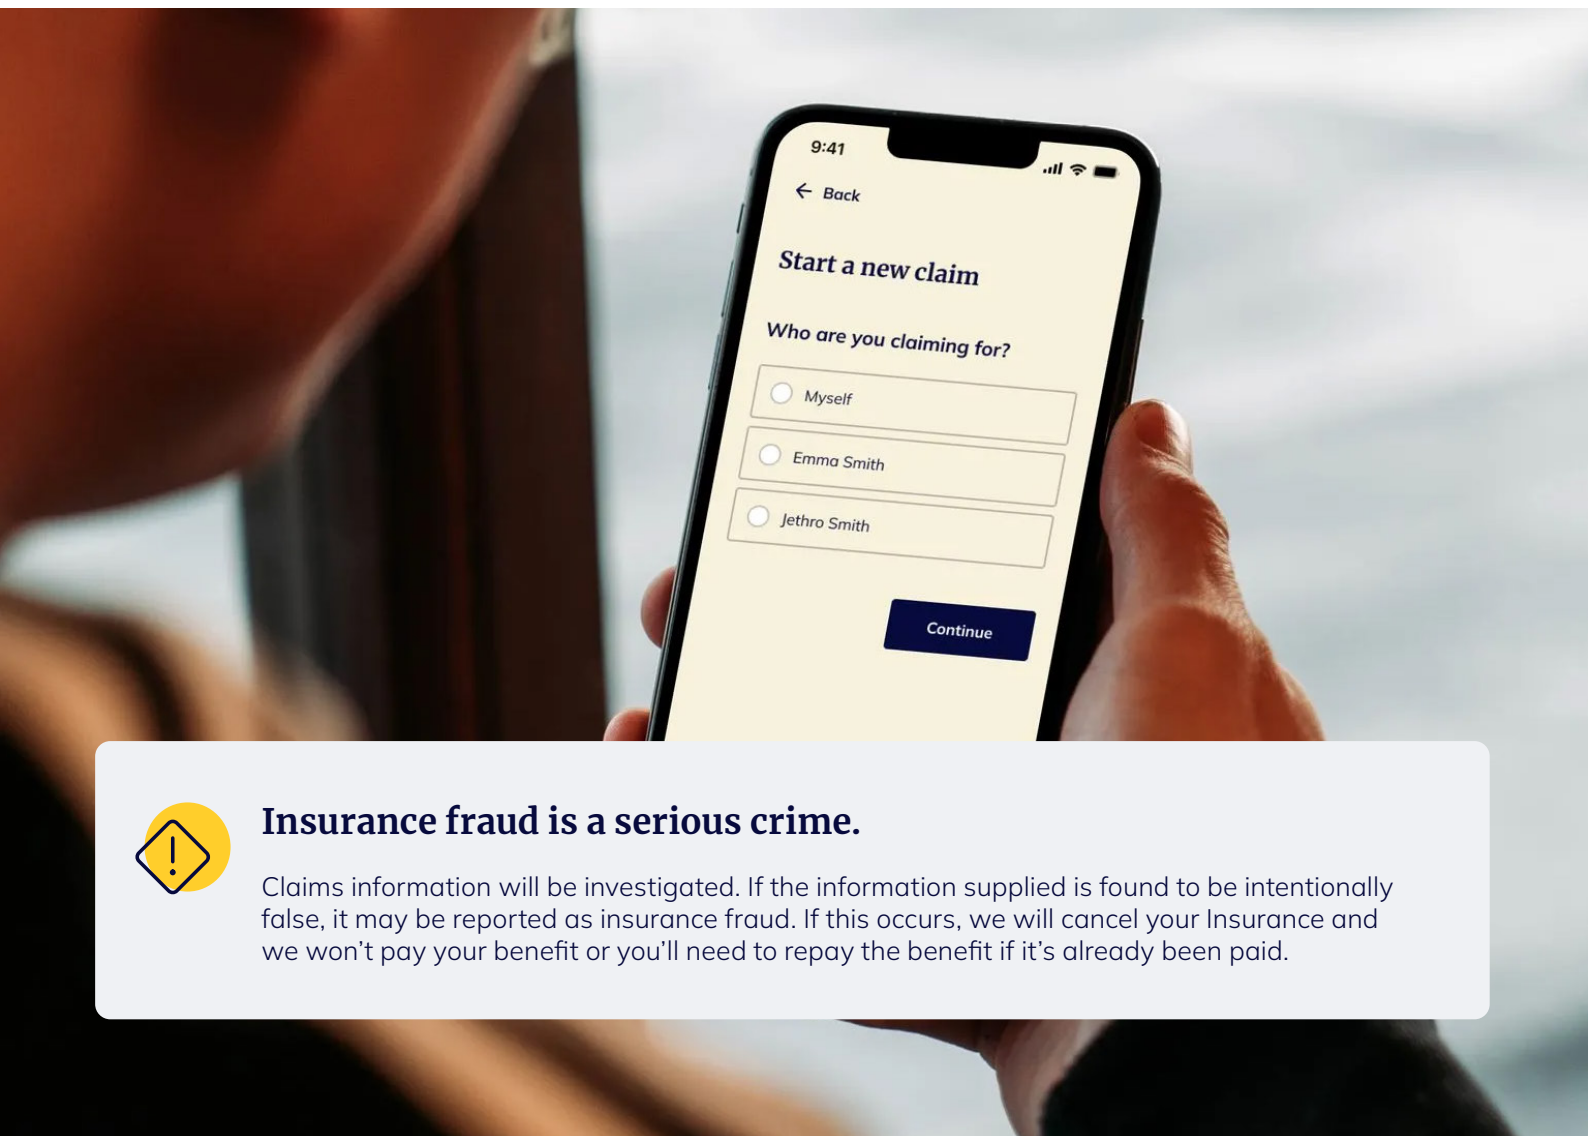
9:41

Back

Start a new claim

Who are you claiming for?

Myself

Emma Smith

Jethro Smith

Continue

Insurance fraud is a serious crime.

Claims information will be investigated. If the information supplied is found to be intentionally false, it may be reported as insurance fraud. If this occurs, we will cancel your Insurance and we won't pay your benefit or you'll need to repay the benefit if it's already been paid.